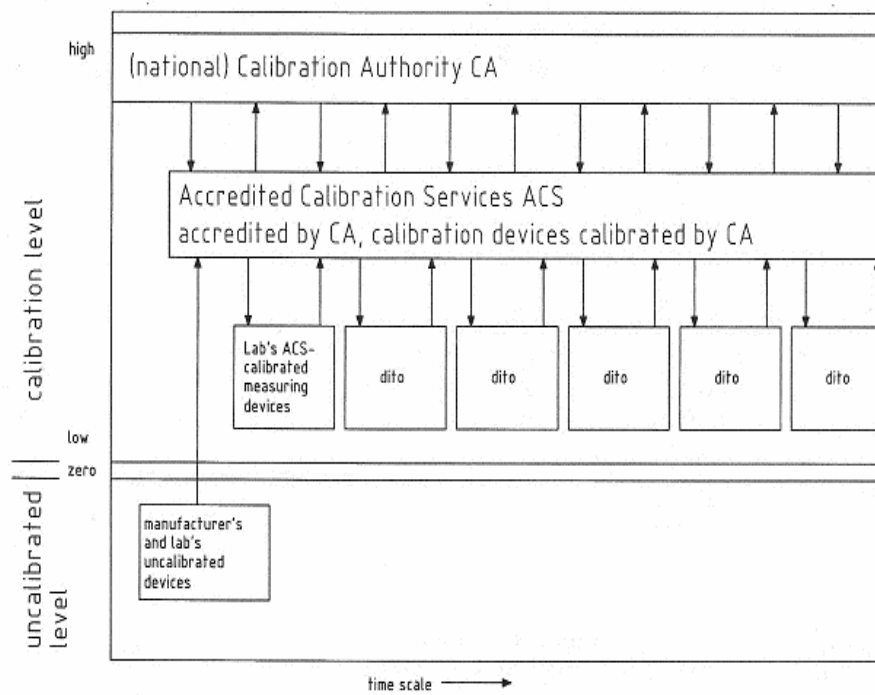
high

(national) Calibration Authority CA

Accredited Calibration Services ACS
accredited by CA, calibration devices calibrated by CA

calibration level

Lab's ACS-calibrated measuring devices

dito

dito

dito

dito

dito

low

zero

uncalibrated level

manufacturer's and lab's uncalibrated devices

time scale